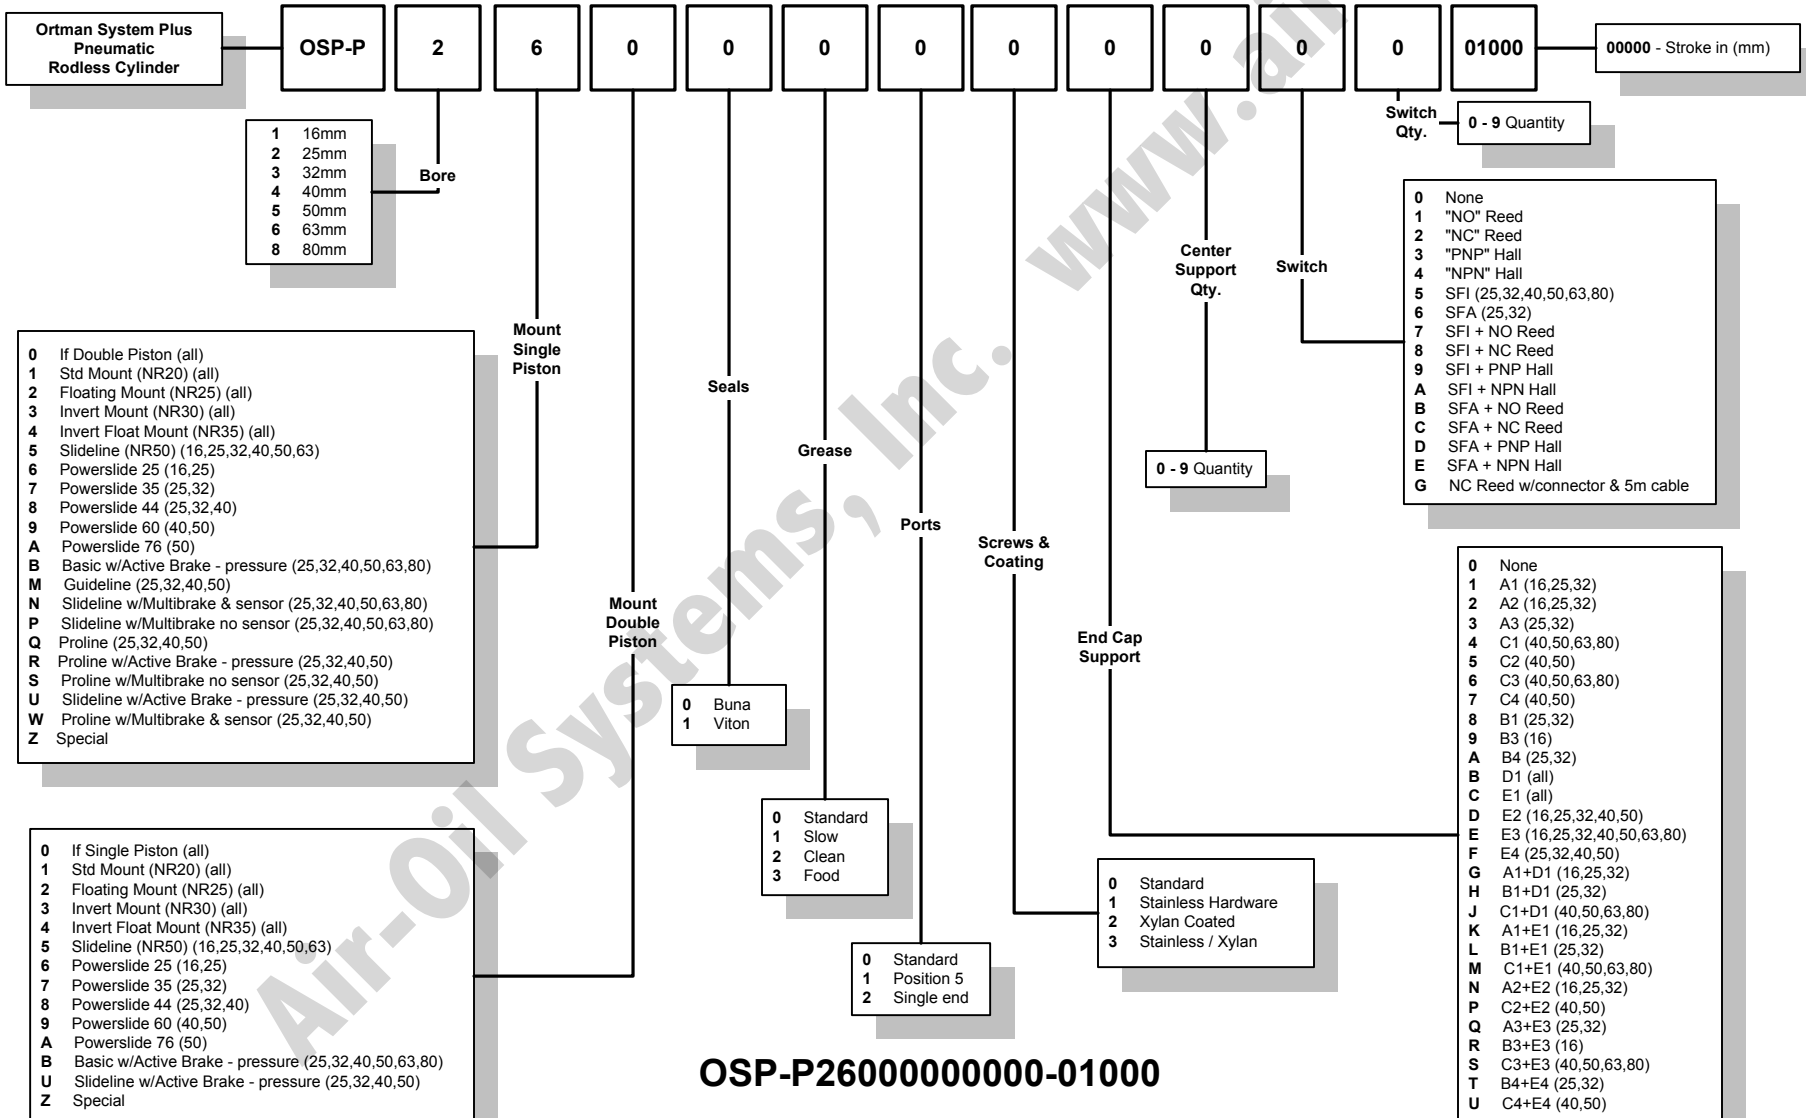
Ortman System Plus Pneumatic Rodless Cylinder

| OSP-P | 2 | 6 | 0 | 0 | 0 | 0 | 0 | 0 | 0 | 0 | 01000 |
|---|---|---|---|---|---|---|---|---|---|---|---|

**00000** - Stroke in (mm)

Switch Qty.
**0 - 9** Quantity

Bore
**1** 16mm
**2** 25mm
**3** 32mm
**4** 40mm
**5** 50mm
**6** 63mm
**8** 80mm

Mount Single Piston
**0** If Double Piston (all)
**1** Std Mount (NR20) (all)
**2** Floating Mount (NR25) (all)
**3** Invert Mount (NR30) (all)
**4** Invert Float Mount (NR35) (all)
**5** Slideline (NR50) (16,25,32,40,50,63)
**6** Powerslide 25 (16,25)
**7** Powerslide 35 (25,32)
**8** Powerslide 44 (25,32,40)
**9** Powerslide 60 (40,50)
**A** Powerslide 76 (50)
**B** Basic w/Active Brake - pressure (25,32,40,50,63,80)
**M** Guideline (25,32,40,50)
**N** Slideline w/Multibrake & sensor (25,32,40,50,63,80)
**P** Slideline w/Multibrake no sensor (25,32,40,50,63,80)
**Q** Proline (25,32,40,50)
**R** Proline w/Active Brake - pressure (25,32,40,50)
**S** Proline w/Multibrake no sensor (25,32,40,50)
**U** Slideline w/Active Brake - pressure (25,32,40,50)
**W** Proline w/Multibrake & sensor (25,32,40,50)
**Z** Special

Mount Double Piston
**0** If Single Piston (all)
**1** Std Mount (NR20) (all)
**2** Floating Mount (NR25) (all)
**3** Invert Mount (NR30) (all)
**4** Invert Float Mount (NR35) (all)
**5** Slideline (NR50) (16,25,32,40,50,63)
**6** Powerslide 25 (16,25)
**7** Powerslide 35 (25,32)
**8** Powerslide 44 (25,32,40)
**9** Powerslide 60 (40,50)
**A** Powerslide 76 (50)
**B** Basic w/Active Brake - pressure (25,32,40,50,63,80)
**U** Slideline w/Active Brake - pressure (25,32,40,50)
**Z** Special

Seals
**0** Buna
**1** Viton

Grease
**0** Standard
**1** Slow
**2** Clean
**3** Food

Ports
**0** Standard
**1** Position 5
**2** Single end

Screws & Coating
**0** Standard
**1** Stainless Hardware
**2** Xylan Coated
**3** Stainless / Xylan

End Cap Support
**0** None
**1** A1 (16,25,32)
**2** A2 (16,25,32)
**3** A3 (25,32)
**4** C1 (40,50,63,80)
**5** C2 (40,50)
**6** C3 (40,50,63,80)
**7** C4 (40,50)
**8** B1 (25,32)
**9** B3 (16)
**A** B4 (25,32)
**B** D1 (all)
**C** E1 (all)
**D** E2 (16,25,32,40,50)
**E** E3 (16,25,32,40,50,63,80)
**F** E4 (25,32,40,50)
**G** A1+D1 (16,25,32)
**H** B1+D1 (25,32)
**J** C1+D1 (40,50,63,80)
**K** A1+E1 (16,25,32)
**L** B1+E1 (25,32)
**M** C1+E1 (40,50,63,80)
**N** A2+E2 (16,25,32)
**P** C2+E2 (40,50)
**Q** A3+E3 (25,32)
**R** B3+E3 (16)
**S** C3+E3 (40,50,63,80)
**T** B4+E4 (25,32)
**U** C4+E4 (40,50)

Center Support Qty.
**0 - 9** Quantity

Switch
**0** None
**1** "NO" Reed
**2** "NC" Reed
**3** "PNP" Hall
**4** "NPN" Hall
**5** SFI (25,32,40,50,63,80)
**6** SFA (25,32)
**7** SFI + NO Reed
**8** SFI + NC Reed
**9** SFI + PNP Hall
**A** SFI + NPN Hall
**B** SFA + NO Reed
**C** SFA + NC Reed
**D** SFA + PNP Hall
**E** SFA + NPN Hall
**G** NC Reed w/connector & 5m cable

**OSP-P26000000000-01000**

Air-Oil Systems, Inc. www.a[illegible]